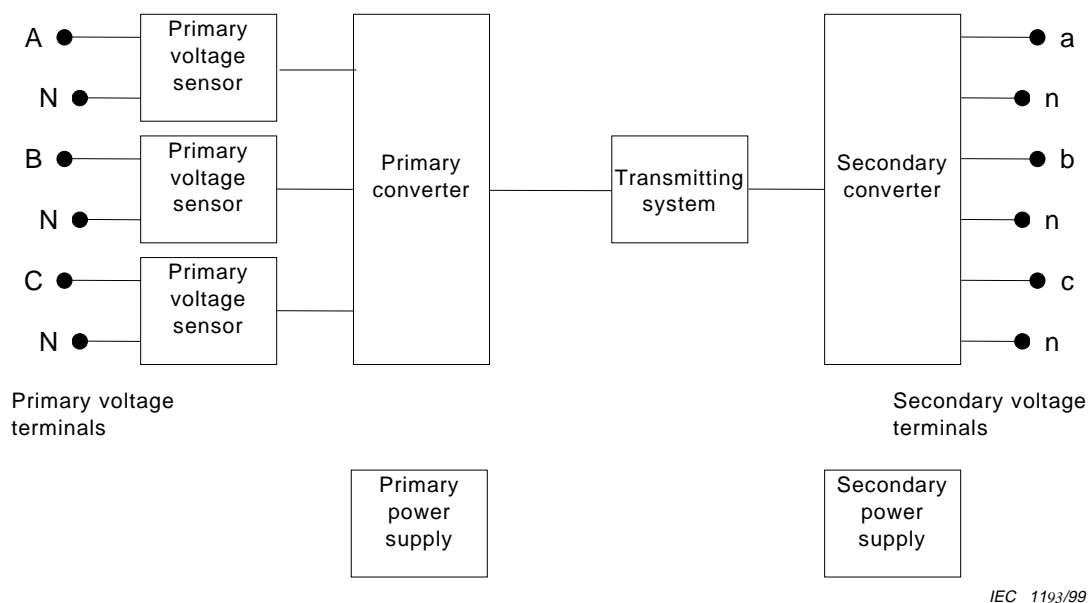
A
N
Primary voltage sensor
B
N
Primary voltage sensor
C
N
Primary voltage sensor
Primary converter
Transmitting system
Secondary converter
a
n
b
n
c
n

Primary voltage terminals

Secondary voltage terminals

Primary power supply

Secondary power supply

IEC 1193/99